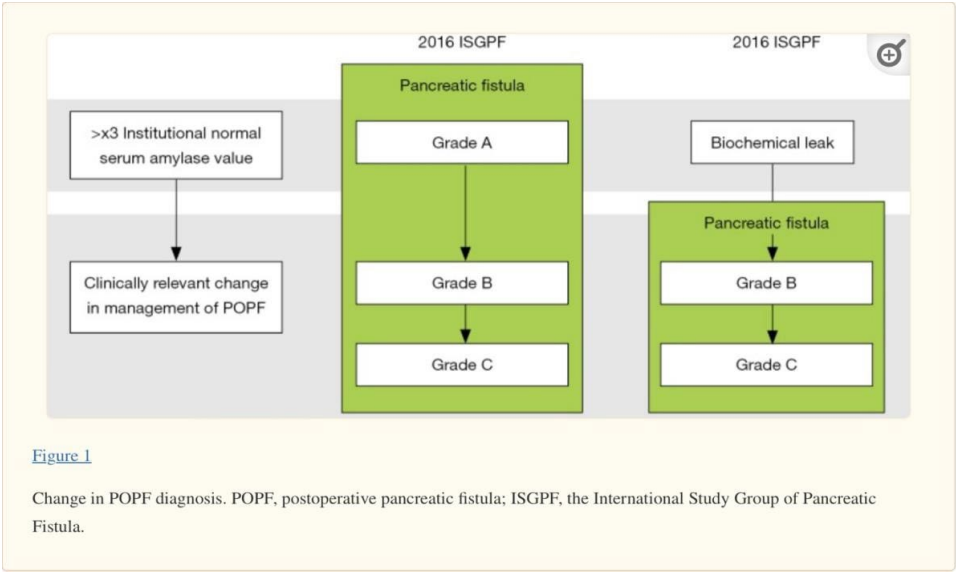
2016 ISGPF

2016 ISGPF

>x3 Institutional normal serum amylase value

Clinically relevant change in management of POPF

Pancreatic fistula

Grade A

Grade B

Grade C

Biochemical leak

Pancreatic fistula

Grade B

Grade C

Figure 1

Change in POPF diagnosis. POPF, postoperative pancreatic fistula; ISGPF, the International Study Group of Pancreatic Fistula.